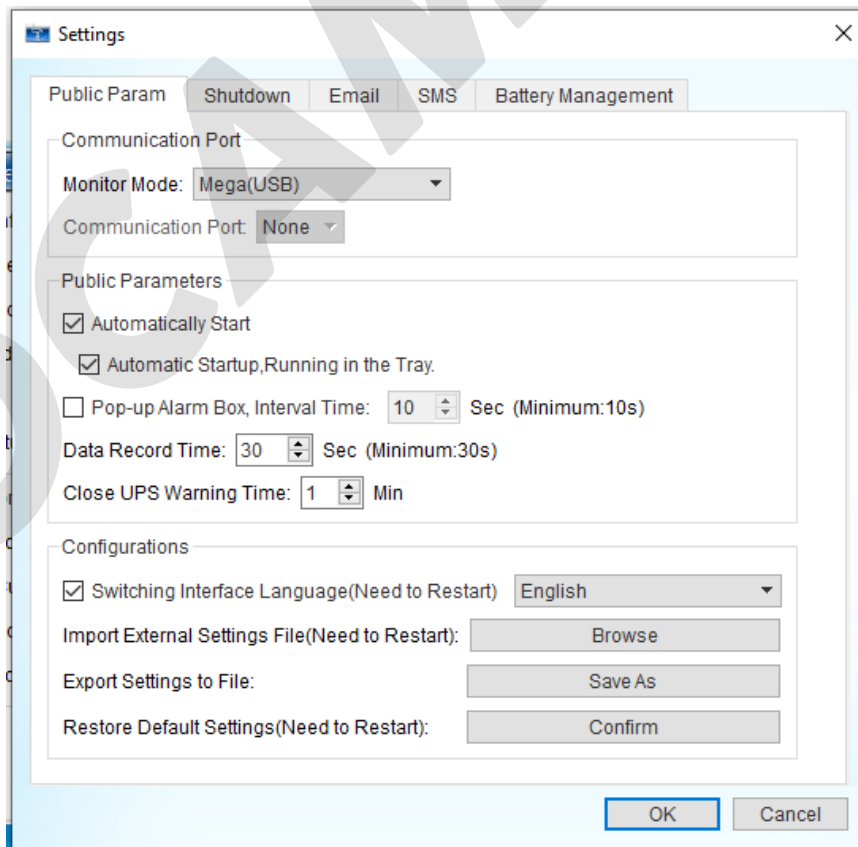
Settings

Public Param | Shutdown | Email | SMS | Battery Management

Communication Port

Monitor Mode: Mega(USB)

Communication Port: None

Public Parameters

Automatically Start

Automatic Startup,Running in the Tray.

Pop-up Alarm Box, Interval Time: 10 Sec (Minimum:10s)

Data Record Time: 30 Sec (Minimum:30s)

Close UPS Warning Time: 1 Min

Configurations

Switching Interface Language(Need to Restart) English

Import External Settings File(Need to Restart): Browse

Export Settings to File: Save As

Restore Default Settings(Need to Restart): Confirm

OK Cancel